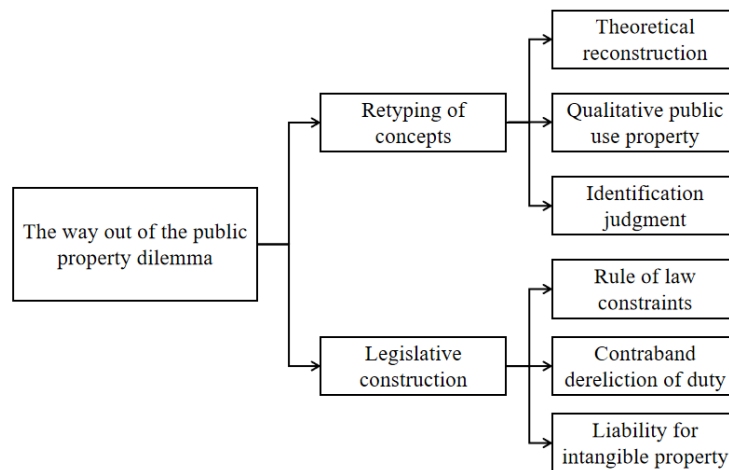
The way out of the public property dilemma

Retyping of concepts

Theoretical reconstruction

Qualitative public use property

Identification judgment

Legislative construction

Rule of law constraints

Contraband dereliction of duty

Liability for intangible property